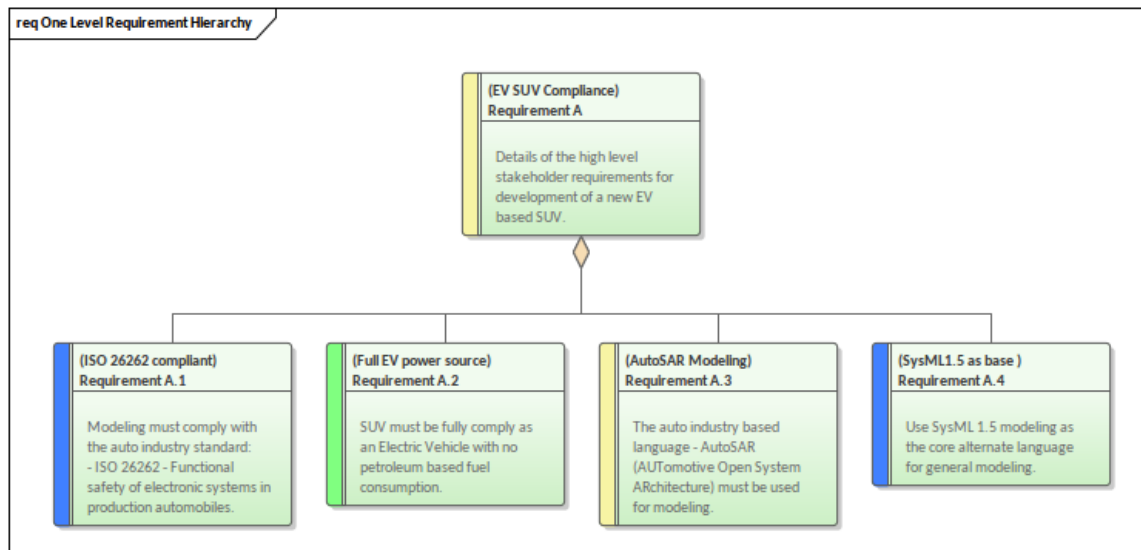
req One Level Requirement Hierarchy

(EV SUV Compliance)
Requirement A

Details of the high level stakeholder requirements for development of a new EV based SUV.

(ISO 26262 compliant)
Requirement A.1

Modeling must comply with the auto industry standard:
- ISO 26262 - Functional safety of electronic systems in production automobiles.

(Full EV power source)
Requirement A.2

SUV must be fully comply as an Electric Vehicle with no petroleum based fuel consumption.

(AutoSAR Modeling)
Requirement A.3

The auto industry based language - AutoSAR (AUTomotive Open System ARchitecture) must be used for modeling.

(SysML1.5 as base )
Requirement A.4

Use SysML 1.5 modeling as the core alternate language for general modeling.